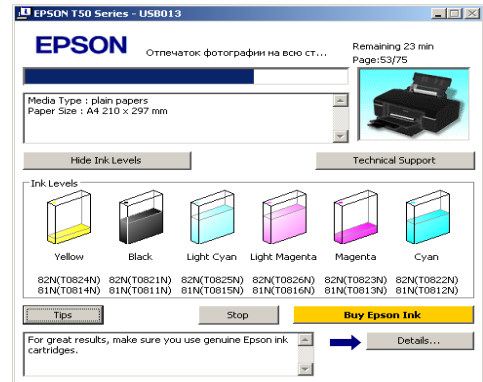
EPSON T50 Series - USB013

EPSON

Отпечаток фотографии на всю ст...

Remaining 23 min
Page:53/75

Media Type : plain papers
Paper Size : A4 210 x 297 mm

Hide Ink Levels

Technical Support

Ink Levels

| Yellow | Black | Light Cyan | Light Magenta | Magenta | Cyan |
|---|---|---|---|---|---|
| 82N(T0824N) | 82N(T0821N) | 82N(T0825N) | 82N(T0826N) | 82N(T0823N) | 82N(T0822N) |
| 81N(T0814N) | 81N(T0811N) | 81N(T0815N) | 81N(T0816N) | 81N(T0813N) | 81N(T0812N) |

Tips

Stop

Buy Epson Ink

For great results, make sure you use genuine Epson ink cartridges.

Details...